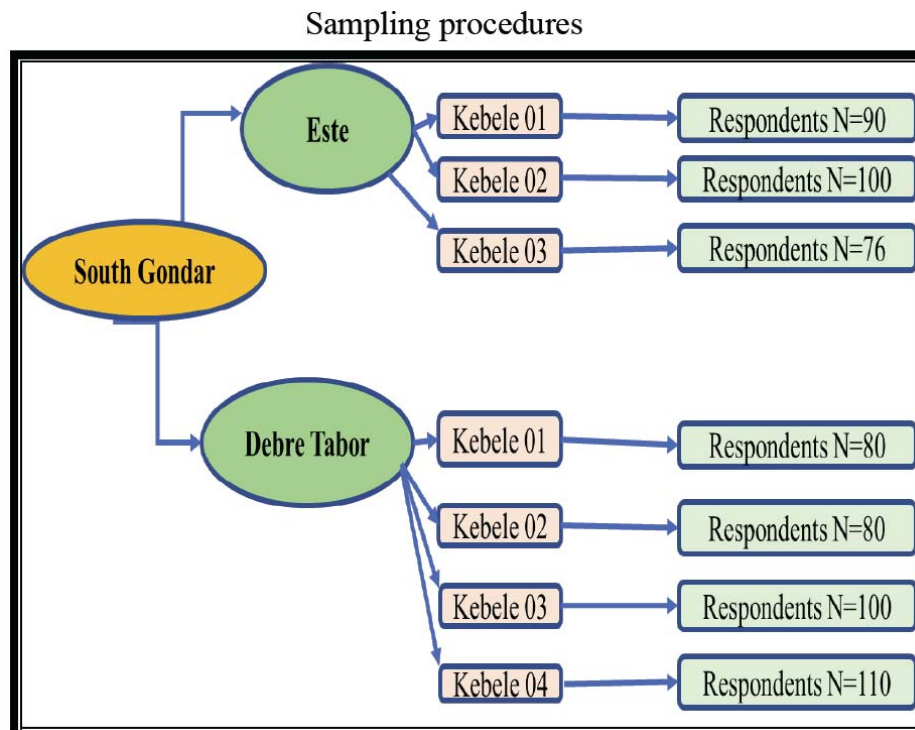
Sampling procedures

South Gondar

Este

Kebele 01

Respondents N=90

Kebele 02

Respondents N=100

Kebele 03

Respondents N=76

Debre Tabor

Kebele 01

Respondents N=80

Kebele 02

Respondents N=80

Kebele 03

Respondents N=100

Kebele 04

Respondents N=110